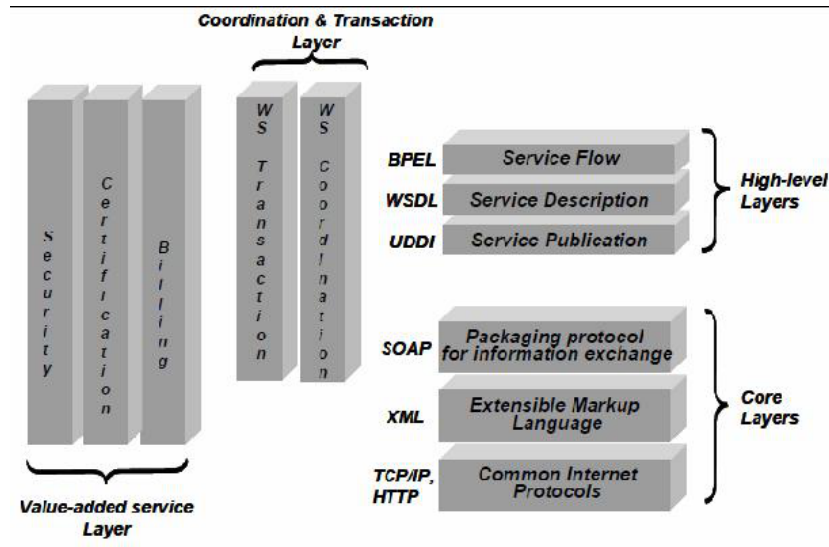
Coordination & Transaction Layer

Security

Certification

Billing

WS Transaction

WS Coordination

BPEL Service Flow

WSDL Service Description

UDDI Service Publication

High-level Layers

SOAP Packaging protocol for information exchange

XML Extensible Markup Language

TCP/IP, HTTP Common Internet Protocols

Core Layers

Value-added service Layer